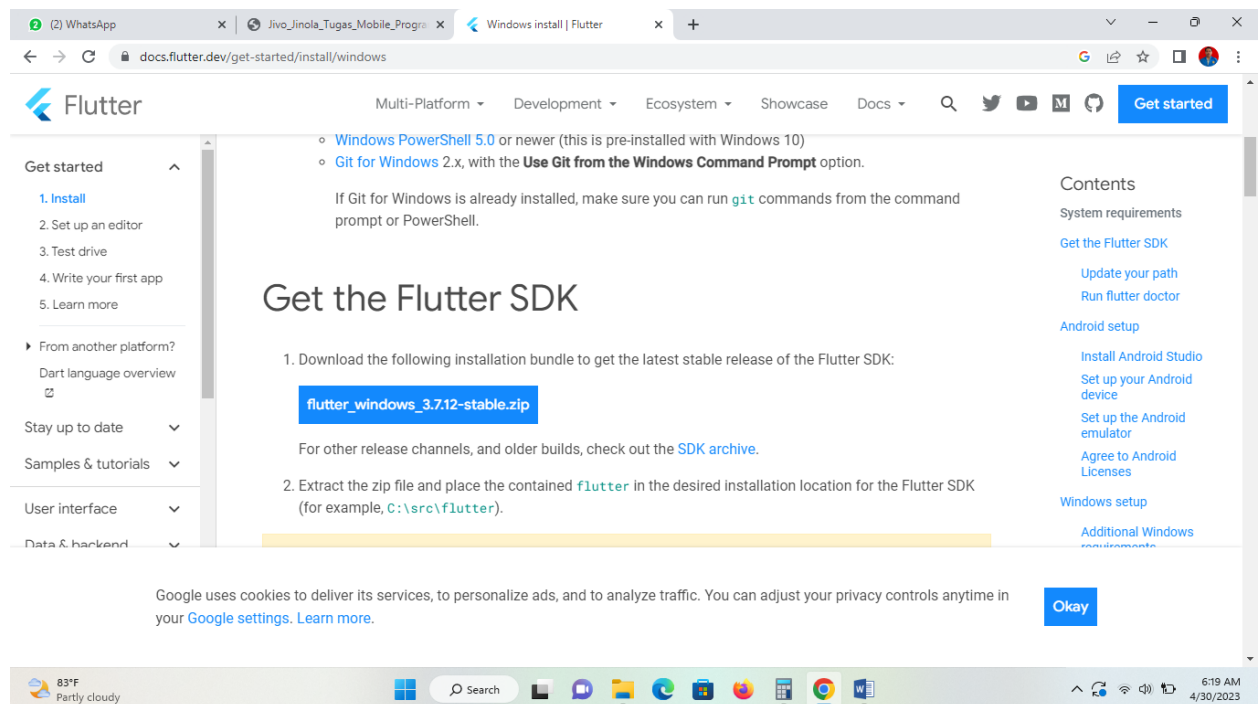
(2) WhatsApp
Jivo_Jinola_Tugas_Mobile_Progra
Windows install | Flutter
docs.flutter.dev/get-started/install/windows

Flutter
Multi-Platform Development Ecosystem Showcase Docs
Get started

Get started
1. Install
2. Set up an editor
3. Test drive
4. Write your first app
5. Learn more
From another platform?
Dart language overview
Stay up to date
Samples & tutorials
User interface
Data & backend

Windows PowerShell 5.0 or newer (this is pre-installed with Windows 10)
Git for Windows 2.x, with the Use Git from the Windows Command Prompt option.

If Git for Windows is already installed, make sure you can run git commands from the command prompt or PowerShell.

Get the Flutter SDK

1. Download the following installation bundle to get the latest stable release of the Flutter SDK:

flutter_windows_3.7.12-stable.zip

For other release channels, and older builds, check out the SDK archive.

2. Extract the zip file and place the contained flutter in the desired installation location for the Flutter SDK (for example, C:\src\flutter).

Contents
System requirements
Get the Flutter SDK
Update your path
Run flutter doctor
Android setup
Install Android Studio
Set up your Android device
Set up the Android emulator
Agree to Android Licenses
Windows setup
Additional Windows requirements

Google uses cookies to deliver its services, to personalize ads, and to analyze traffic. You can adjust your privacy controls anytime in your Google settings. Learn more.
Okay

83°F
Partly cloudy
Search
6:19 AM
4/30/2023